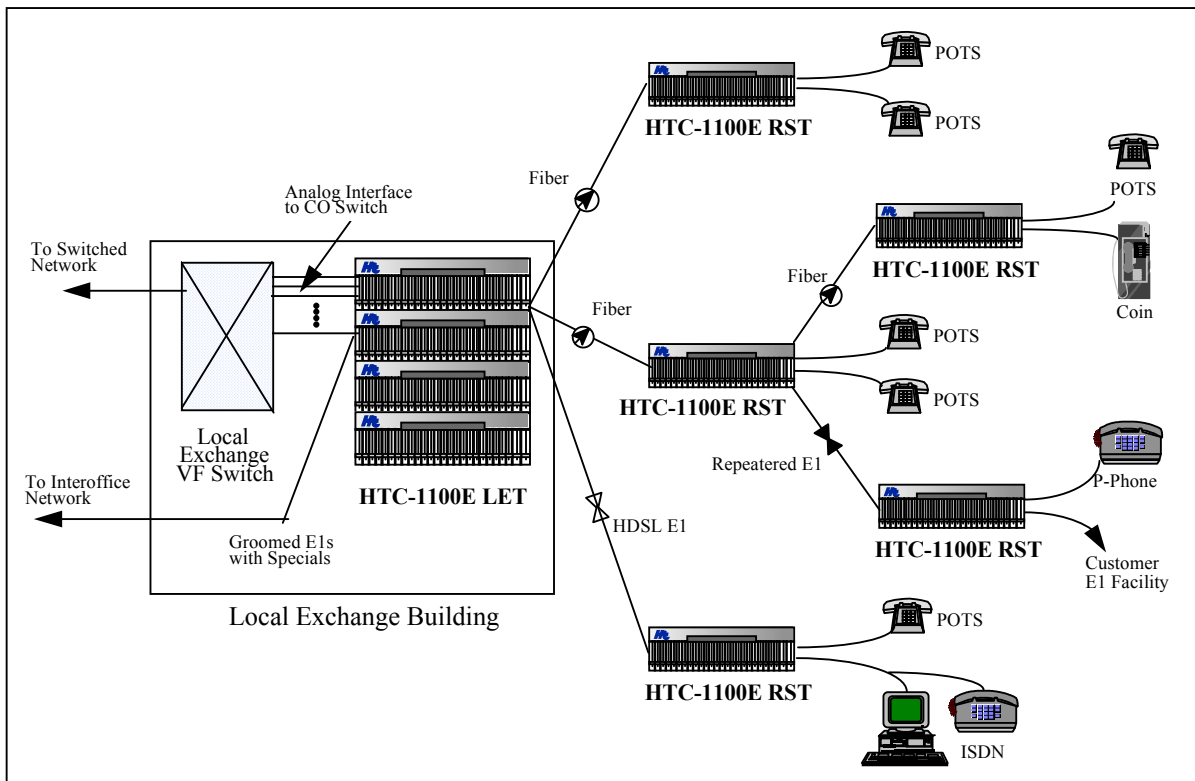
POTS

HTC-1100E RST

POTS

POTS

Fiber

Analog Interface to CO Switch

HTC-1100E RST

To Switched Network

Fiber

Fiber

Coin

POTS

Local Exchange VF Switch

HTC-1100E RST

POTS

Repeatered E1

To Interoffice Network

HTC-1100E LET

P-Phone

HTC-1100E RST

HDSL E1

Groomed E1s with Specials

Customer E1 Facility

Local Exchange Building

POTS

HTC-1100E RST

ISDN